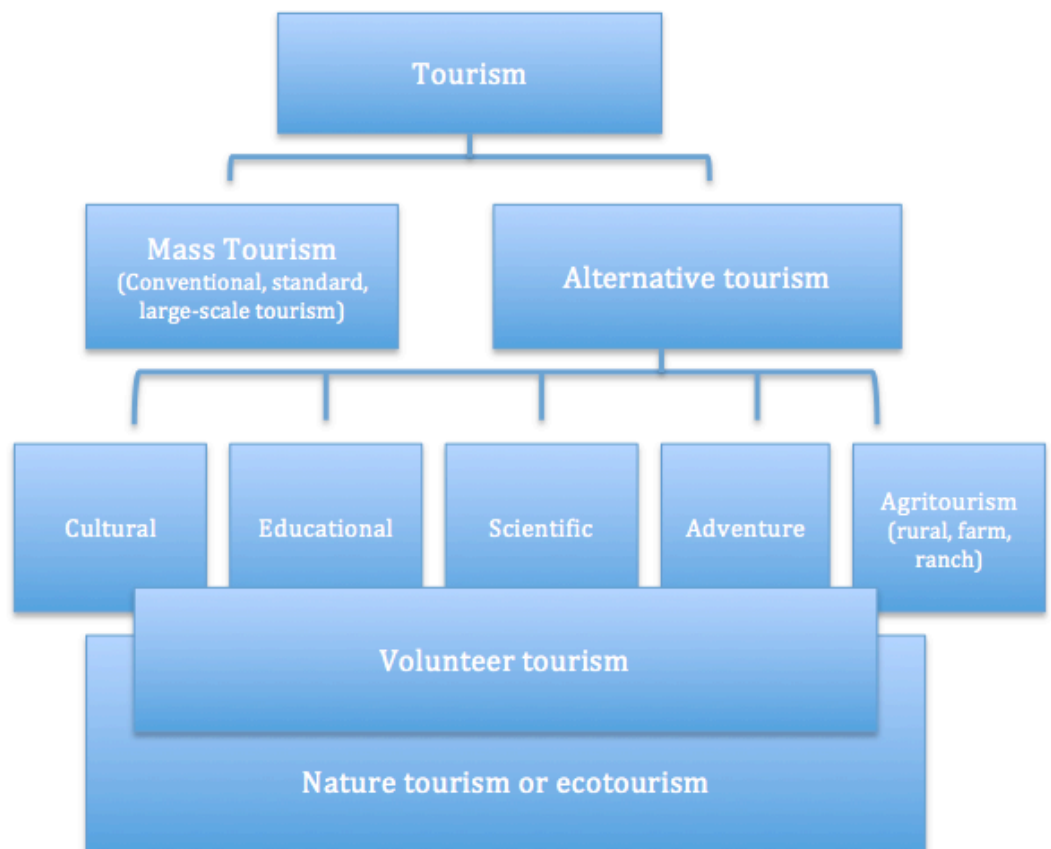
Tourism

Mass Tourism
(Conventional, standard, large-scale tourism)

Alternative tourism

Cultural

Educational

Scientific

Adventure

Agritourism
(rural, farm, ranch)

Volunteer tourism

Nature tourism or ecotourism